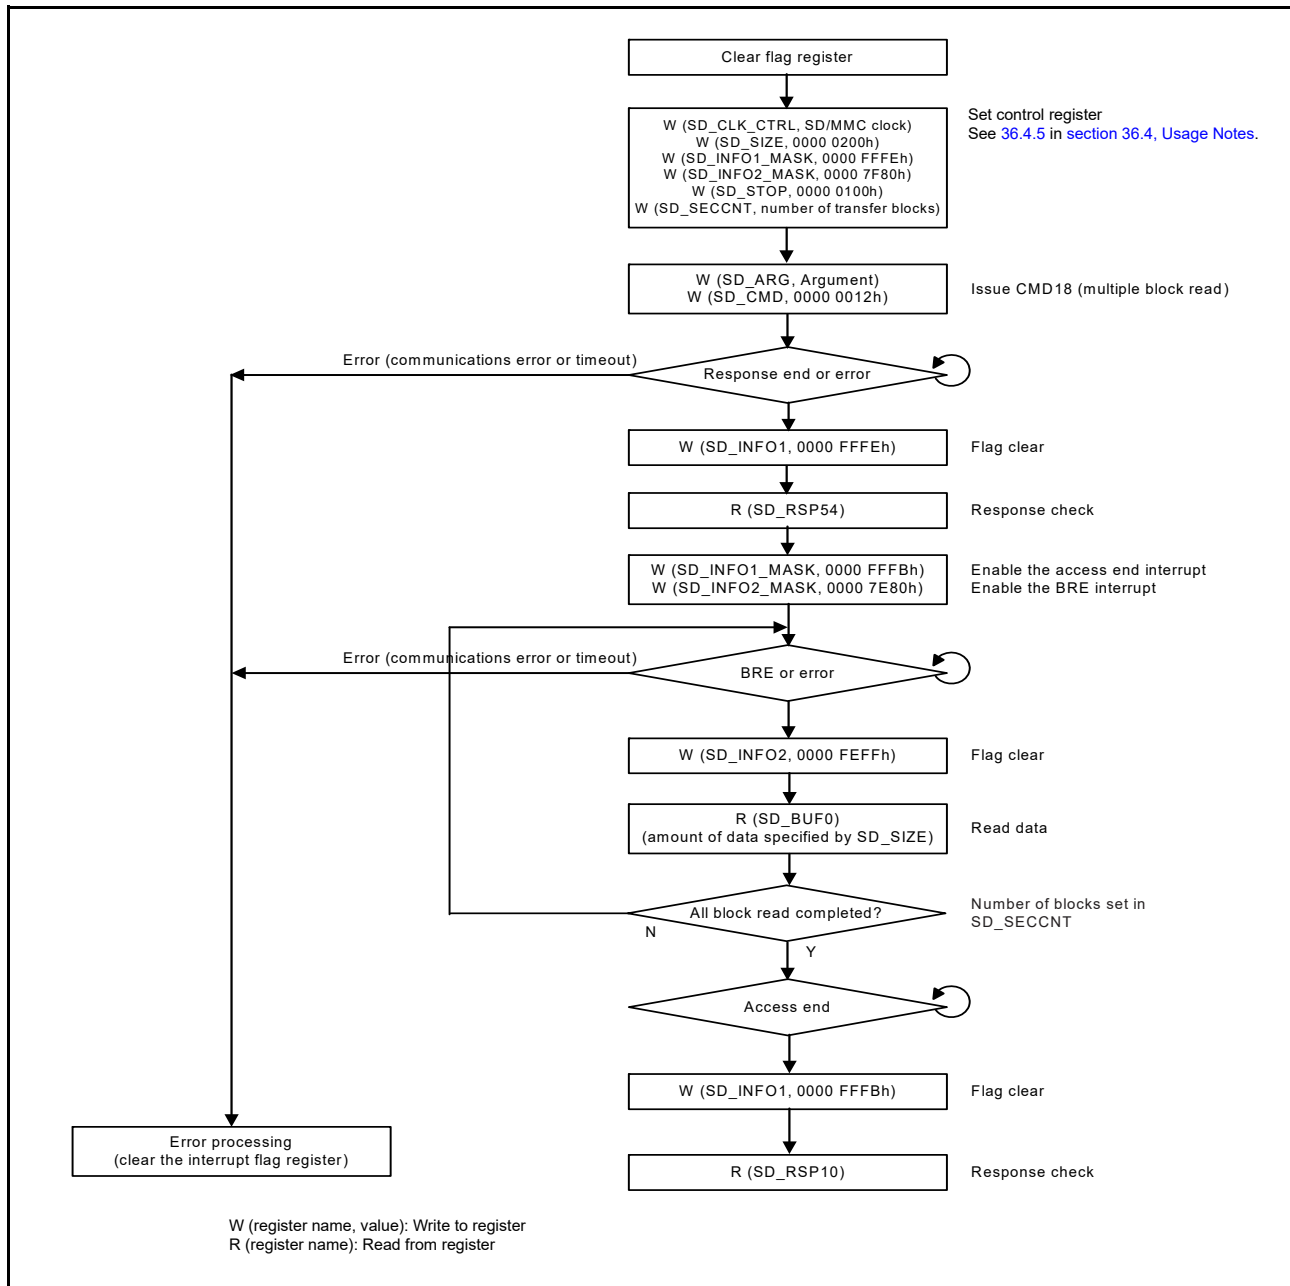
Clear flag register

W (SD_CLK_CTRL, SD/MMC clock)
W (SD_SIZE, 0000 0200h)
W (SD_INFO1_MASK, 0000 FFFEh)
W (SD_INFO2_MASK, 0000 7F80h)
W (SD_STOP, 0000 0100h)
W (SD_SECCNT, number of transfer blocks)

Set control register
See 36.4.5 in section 36.4, Usage Notes.

W (SD_ARG, Argument)
W (SD_CMD, 0000 0012h)

Issue CMD18 (multiple block read)

Error (communications error or timeout)

Response end or error

W (SD_INFO1, 0000 FFFEh)

Flag clear

R (SD_RSP54)

Response check

W (SD_INFO1_MASK, 0000 FFFBh)
W (SD_INFO2_MASK, 0000 7E80h)

Enable the access end interrupt
Enable the BRE interrupt

Error (communications error or timeout)

BRE or error

W (SD_INFO2, 0000 FEFFh)

Flag clear

R (SD_BUF0)
(amount of data specified by SD_SIZE)

Read data

All block read completed?

Number of blocks set in SD_SECCNT

N

Y

Access end

W (SD_INFO1, 0000 FFFBh)

Flag clear

Error processing
(clear the interrupt flag register)

R (SD_RSP10)

Response check

W (register name, value): Write to register
R (register name): Read from register